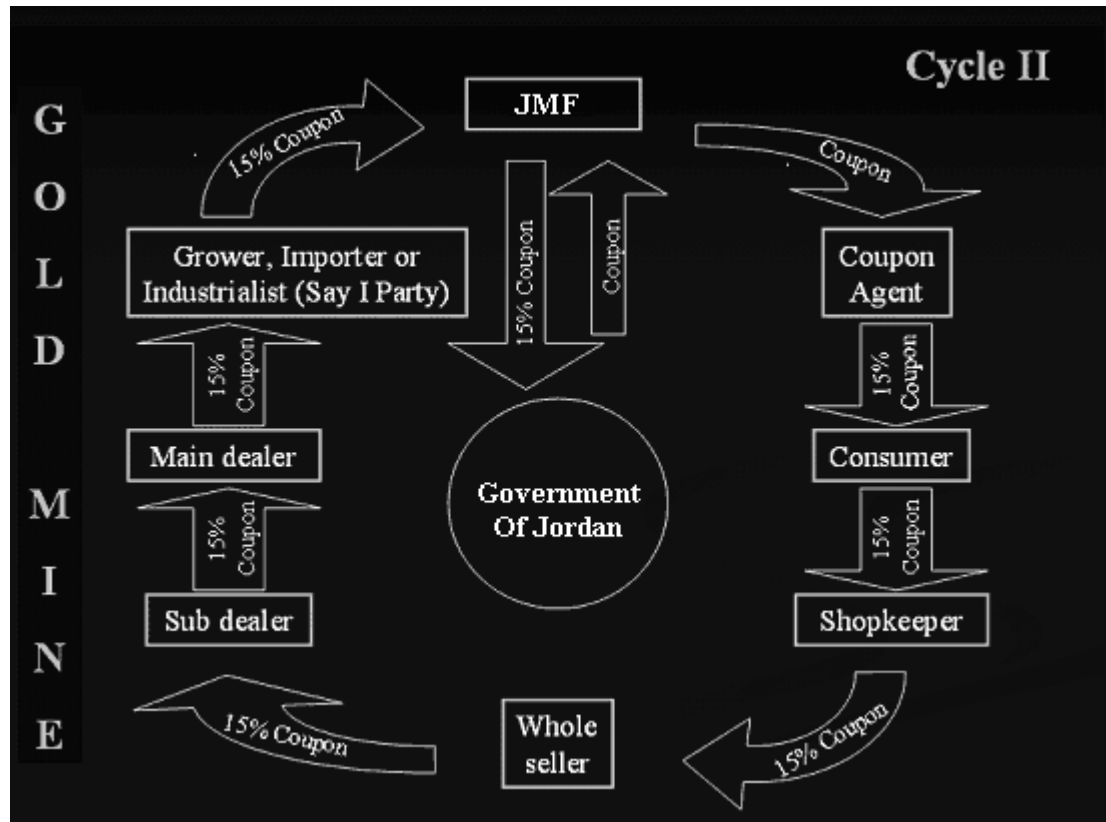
Cycle II

G
O
L
D

M
I
N
E

JMF

15% Coupon

Coupon

15% Coupon

Coupon

Grower, Importer or Industrialist (Say I Party)

Coupon Agent

15% Coupon

15% Coupon

Main dealer

Government Of Jordan

Consumer

15% Coupon

15% Coupon

Sub dealer

Shopkeeper

15% Coupon

Whole seller

15% Coupon